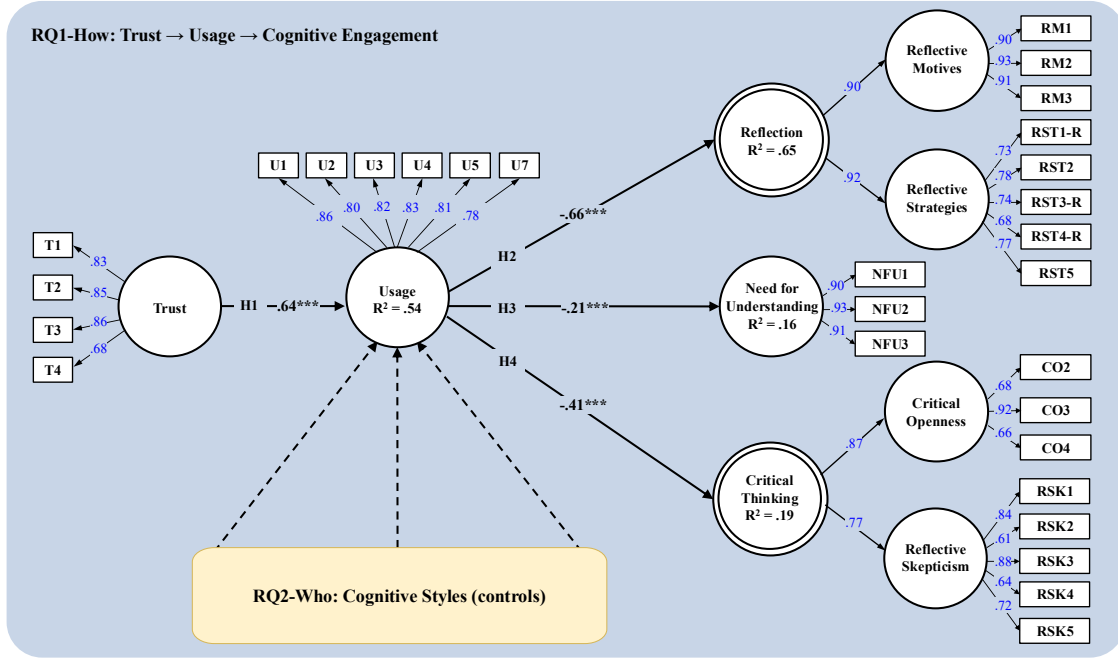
RQ1-How: Trust → Usage → Cognitive Engagement

U1 U2 U3 U4 U5 U7

.86 .80 .82 .83 .81 .78

T1 T2 T3 T4

.83 .85 .86 .68

Trust

H1 .64***

Usage $R^2 = .54$

H2 -.66***

H3 -.21***

H4 -.41***

Reflection $R^2 = .65$

.90

.92

Reflective Motives

.90 .93 .91

RM1 RM2 RM3

Reflective Strategies

.73 .78 .74 .68 .77

RST1-R RST2 RST3-R RST4-R RST5

Need for Understanding $R^2 = .16$

.90 .93 .91

NFU1 NFU2 NFU3

Critical Thinking $R^2 = .19$

.87

.77

Critical Openness

.68 .92 .66

CO2 CO3 CO4

Reflective Skepticism

.84 .61 .88 .64 .72

RSK1 RSK2 RSK3 RSK4 RSK5

RQ2-Who: Cognitive Styles (controls)